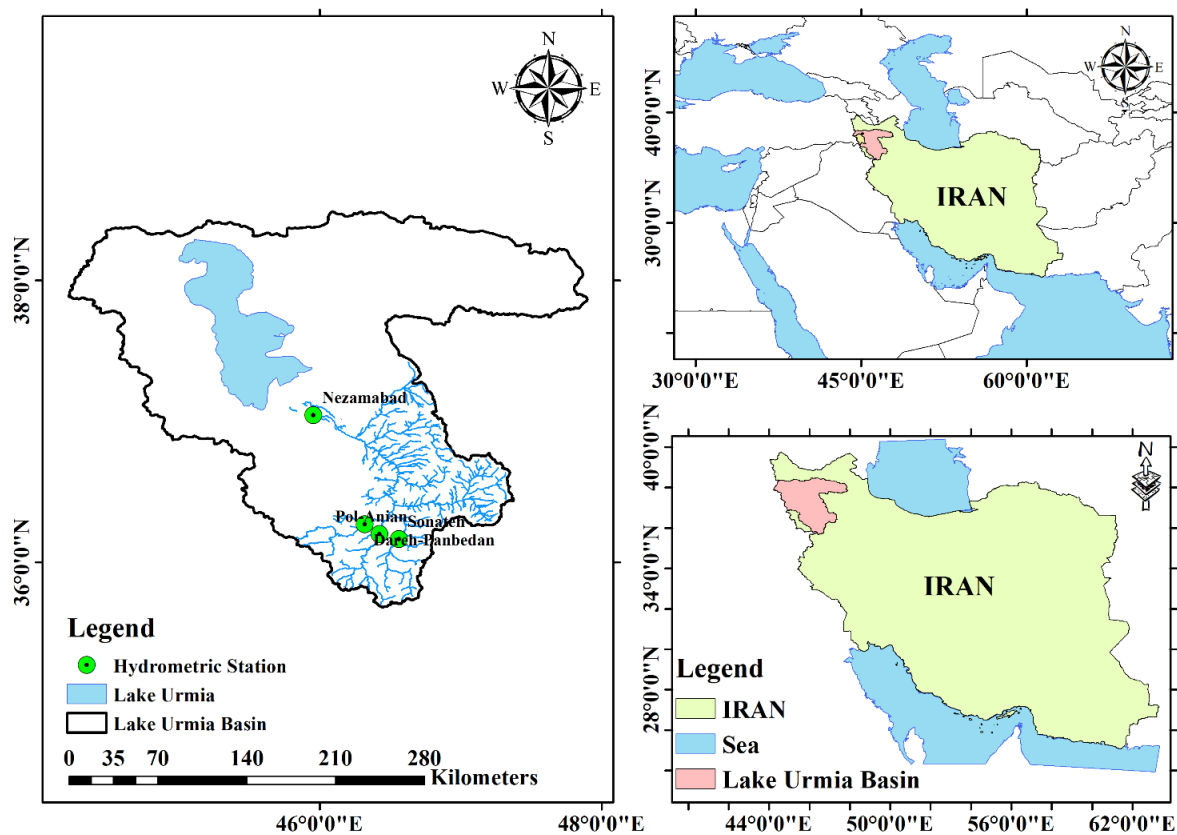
N
W
E
S

38°0'0"N

36°0'0"N

Nezamabad

Pol Anian
Sonateh
Dareh-Panbedan

Legend
Hydrometric Station
Lake Urmia
Lake Urmia Basin

0 35 70 140 210 280
Kilometers

46°0'0"E
48°0'0"E

N
W
E
S

40°0'0"N
30°0'0"N

IRAN

30°0'0"E
45°0'0"E
60°0'0"E

N

40°0'0"N
34°0'0"N
28°0'0"N

IRAN

Legend
IRAN
Sea
Lake Urmia Basin

44°0'0"E
50°0'0"E
56°0'0"E
62°0'0"E